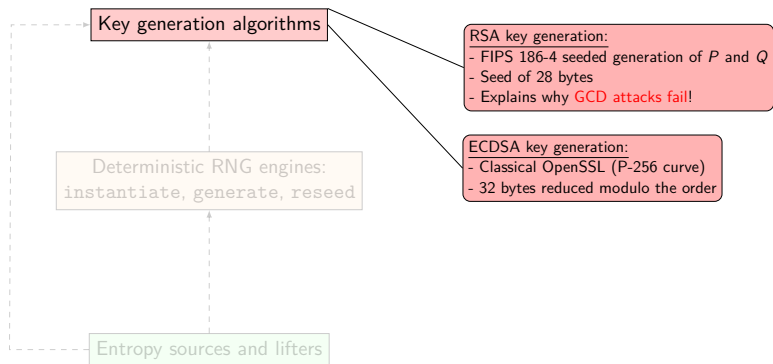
Key generation algorithms

RSA key generation:
- FIPS 186-4 seeded generation of $P$ and $Q$
- Seed of 28 bytes
- Explains why GCD attacks fail!

ECDSA key generation:
- Classical OpenSSL (P-256 curve)
- 32 bytes reduced modulo the order

Deterministic RNG engines:
instantiate, generate, reseed

Entropy sources and lifters